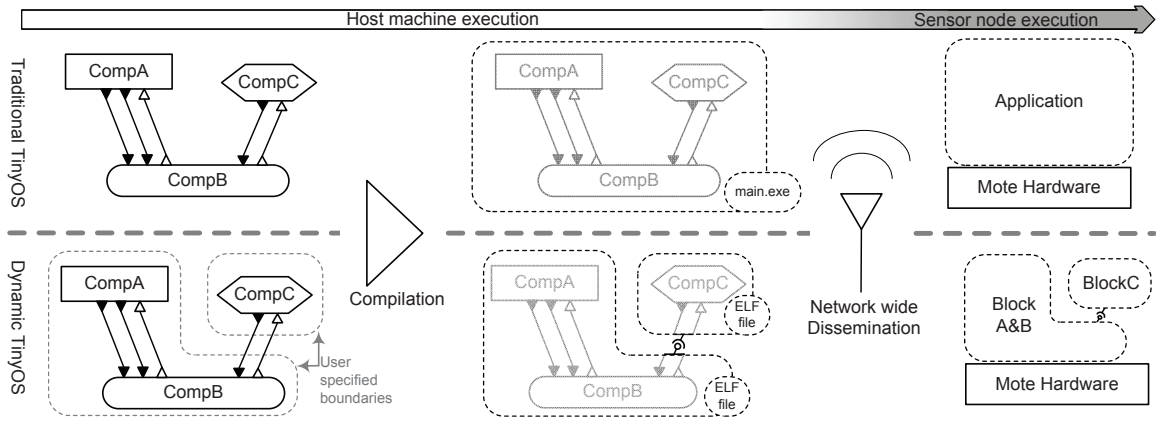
Host machine execution

Sensor node execution

Traditional TinyOS

CompA

CompC

CompB

CompA

CompC

CompB

main.exe

Application

Mote Hardware

Dynamic TinyOS

CompA

CompC

CompB

User specified boundaries

Compilation

CompA

CompC

ELF file

CompB

ELF file

Network wide Dissemination

Block A&B

BlockC

Mote Hardware